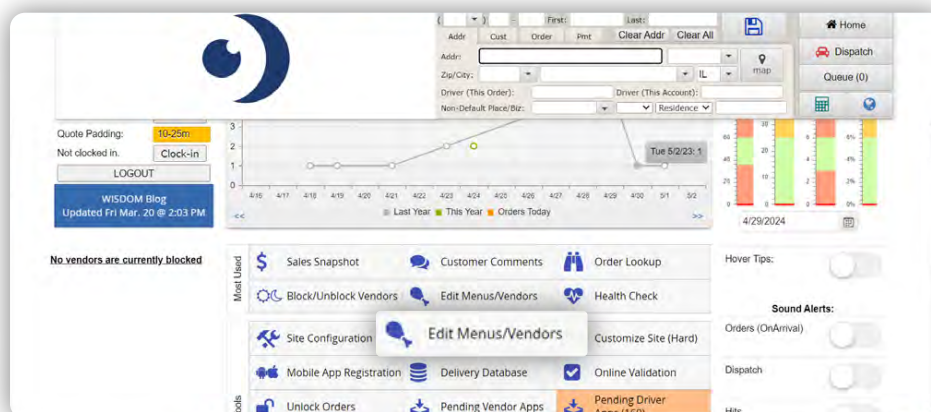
( ) - First: Last:
Addr Cust Order Pmt Clear Addr Clear All
Home
Dispatch
Queue (0)
Addr:
Zip/City: IL map
Driver (This Order): Driver (This Account):
Non-Default Place/Biz: Residence

Quote Padding: 10-25m
Not clocked in. Clock-in
LOGOUT
WISDOM Blog
Updated Fri Mar. 20 @ 2:03 PM

3
2
1
0
4/16 4/17 4/18 4/19 4/20 4/21 4/22 4/23 4/24 4/25 4/26 4/27 4/28 4/29 4/30 5/1 5/2
Tue 5/2/23: 1
<< Last Year This Year Orders Today >>

4/29/2024

No vendors are currently blocked

Most Used
Sales Snapshot
Customer Comments
Order Lookup
Block/Unblock Vendors
Edit Menus/Vendors
Health Check
Site Configuration
Edit Menus/Vendors
Customize Site (Hard)
Mobile App Registration
Delivery Database
Online Validation
Unlock Orders
Pending Vendor Apps
Pending Driver Apps (150)
ools

Hover Tips:
Sound Alerts:
Orders (OnArrival)
Dispatch
Hits